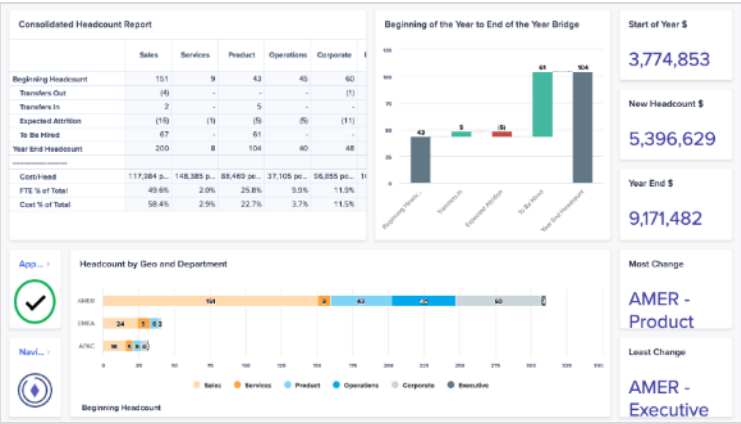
Consolidated Headcount Report

| | Sales | Services | Product | Operations | Corporate |
|---|---|---|---|---|---|
| Beginning Headcount | 151 | 9 | 43 | 45 | 60 |
| Transfers Out | (4) | - | - | - | (1) |
| Transfers In | 2 | - | 5 | - | - |
| Expected Attrition | (16) | (1) | (5) | (5) | (11) |
| To Be Hired | 67 | - | 61 | - | - |
| Year End Headcount | 200 | 8 | 104 | 40 | 48 |
| Cost/Head | 117,984 p... | 148,385 p... | 88,469 pe... | 37,105 pe... | 98,855 pe... |
| FTE % of Total | 49.6% | 2.0% | 25.8% | 9.9% | 11.9% |
| Cost % of Total | 58.4% | 2.9% | 22.7% | 3.7% | 11.5% |

Beginning of the Year to End of the Year Bridge

150
125
100
75
50
25
0

43
5
(5)
61
104

Beginning Headc...
Transfers In
Expected Attrition
To Be Hired
Year End Headcount

Start of Year $
3,774,853

New Headcount $
5,396,629

Year End $
9,171,482

App... >

Navi... >

Headcount by Geo and Department

AMER 151 9 43 45 60 3
EMEA 24 1 5 3
APAC 96 4 5 6

0 25 50 75 100 125 150 175 200 225 250 275 300

Sales Services Product Operations Corporate Executive

Beginning Headcount

Most Change
AMER - Product

Least Change
AMER - Executive